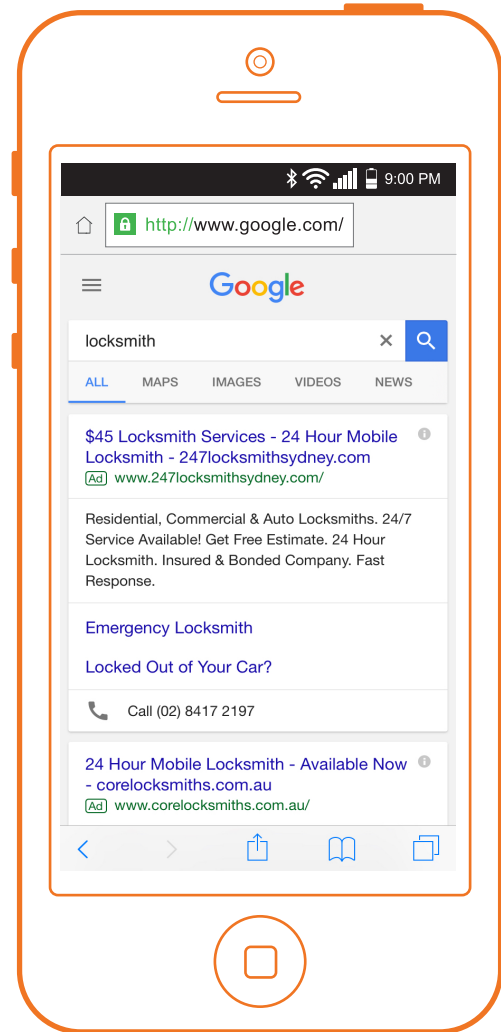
9:00 PM

http://www.google.com/

Google

locksmith

ALL MAPS IMAGES VIDEOS NEWS

$45 Locksmith Services - 24 Hour Mobile Locksmith - 247locksmithsydney.com
Ad www.247locksmithsydney.com/

Residential, Commercial & Auto Locksmiths. 24/7 Service Available! Get Free Estimate. 24 Hour Locksmith. Insured & Bonded Company. Fast Response.

Emergency Locksmith

Locked Out of Your Car?

Call (02) 8417 2197

24 Hour Mobile Locksmith - Available Now - corelocksmiths.com.au
Ad www.corelocksmiths.com.au/